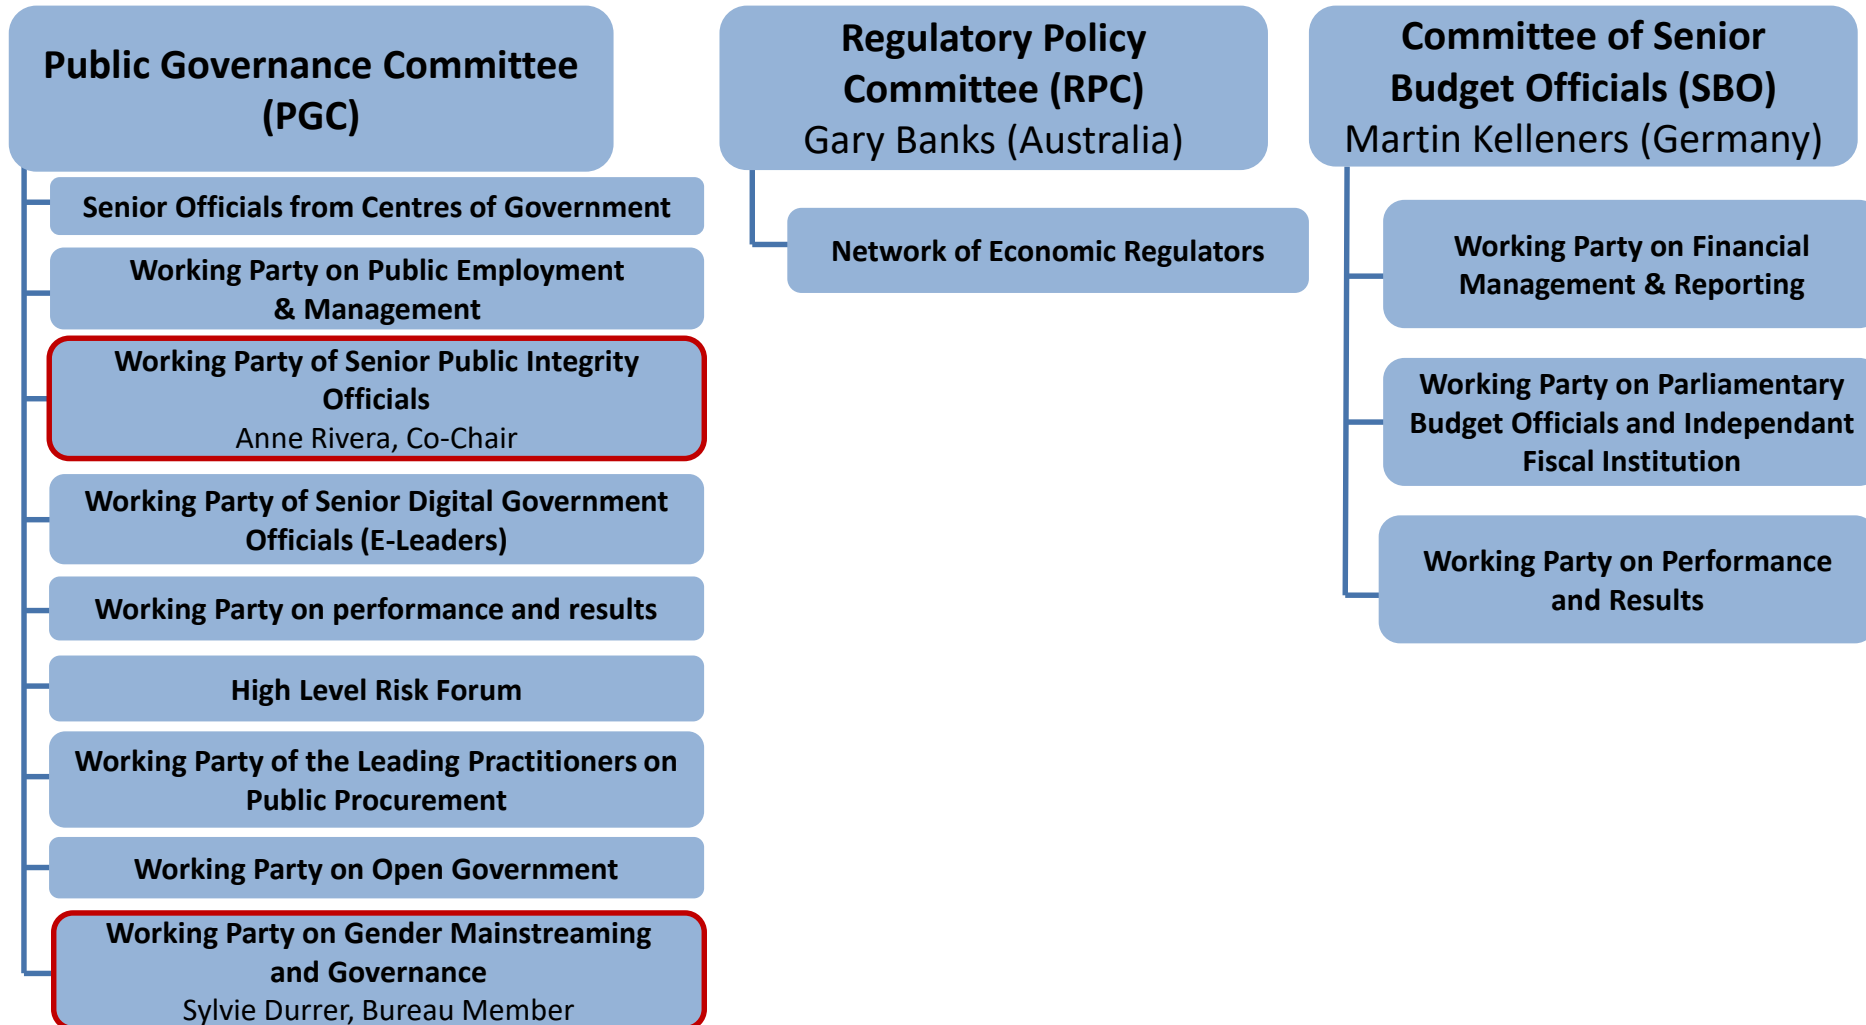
Public Governance Committee (PGC)

Senior Officials from Centres of Government

Working Party on Public Employment & Management

Working Party of Senior Public Integrity Officials
Anne Rivera, Co-Chair

Working Party of Senior Digital Government Officials (E-Leaders)

Working Party on performance and results

High Level Risk Forum

Working Party of the Leading Practitioners on Public Procurement

Working Party on Open Government

Working Party on Gender Mainstreaming and Governance
Sylvie Durrer, Bureau Member

Regulatory Policy Committee (RPC)
Gary Banks (Australia)

Network of Economic Regulators

Committee of Senior Budget Officials (SBO)
Martin Kelleners (Germany)

Working Party on Financial Management & Reporting

Working Party on Parliamentary Budget Officials and Independant Fiscal Institution

Working Party on Performance and Results